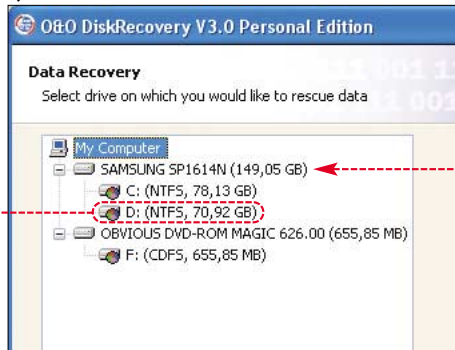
O&O DiskRecovery V3.0 Personal Edition

Data Recovery
Select drive on which you would like to rescue data

My Computer
SAMSUNG SP1614N (149,05 GB)
C: (NTFS, 78,13 GB)
D: (NTFS, 70,92 GB)
OBVIOUS DVD-ROM MAGIC 626.00 (655,85 MB)
F: (CDFS, 655,85 MB)